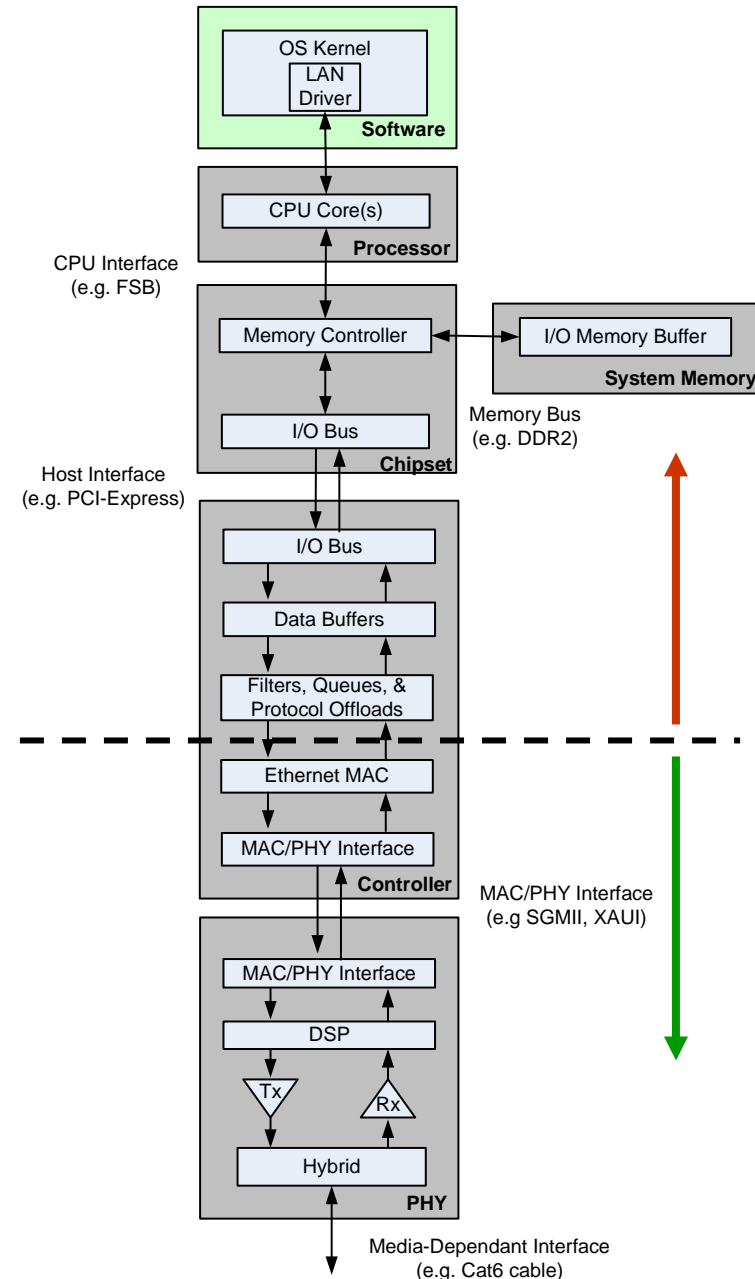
OS Kernel
LAN Driver
Software

CPU Core(s)
Processor

CPU Interface
(e.g. FSB)

Memory Controller
I/O Bus
Chipset

I/O Memory Buffer
System Memory

Memory Bus
(e.g. DDR2)

Host Interface
(e.g. PCI-Express)

I/O Bus
Data Buffers
Filters, Queues, & Protocol Offloads
Ethernet MAC
MAC/PHY Interface
Controller

MAC/PHY Interface
(e.g SGMII, XAUI)

MAC/PHY Interface
DSP
Tx
Rx
Hybrid
PHY

Media-Dependant Interface
(e.g. Cat6 cable)